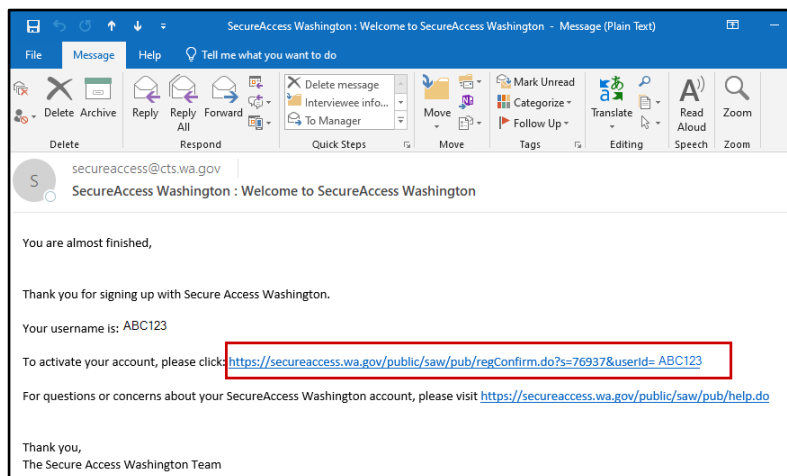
SecureAccess Washington : Welcome to SecureAccess Washington - Message (Plain Text)

File Message Help Tell me what you want to do

Delete Archive
Delete

Reply Reply All Forward
Respond

Delete message
Interviewee info...
To Manager
Quick Steps

Move
Move

Mark Unread
Categorize
Follow Up
Tags

Translate
Editing

Read Aloud
Speech

Zoom
Zoom

S

secureaccess@cts.wa.gov

SecureAccess Washington : Welcome to SecureAccess Washington

You are almost finished,

Thank you for signing up with Secure Access Washington.

Your username is: ABC123

To activate your account, please click: https://secureaccess.wa.gov/public/saw/pub/regConfirm.do?s=76937&userId= ABC123

For questions or concerns about your SecureAccess Washington account, please visit https://secureaccess.wa.gov/public/saw/pub/help.do

Thank you,
The Secure Access Washington Team